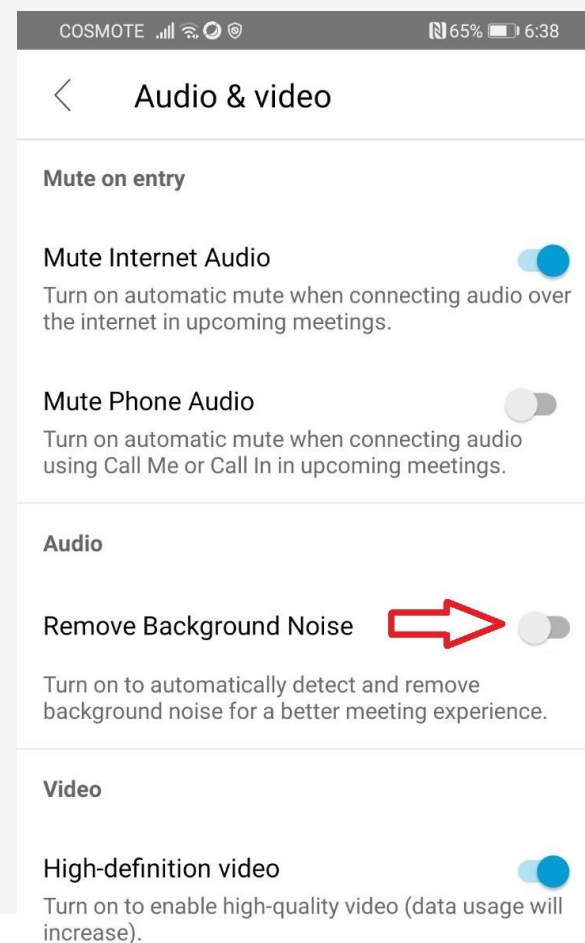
COSMOTE 65% 6:38

Audio & video

Mute on entry

Mute Internet Audio

Turn on automatic mute when connecting audio over the internet in upcoming meetings.

Mute Phone Audio

Turn on automatic mute when connecting audio using Call Me or Call In in upcoming meetings.

Audio

Remove Background Noise

Turn on to automatically detect and remove background noise for a better meeting experience.

Video

High-definition video

Turn on to enable high-quality video (data usage will increase).